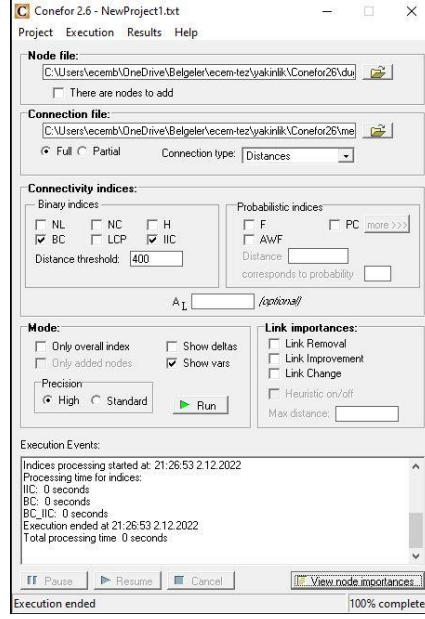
C Conefor 2.6 - NewProject1.txt

Project Execution Results Help

Node file:
C:\Users\ecemb\OneDrive\Belgeler\ecem-tez\yakinlik\Conefor26\du
There are nodes to add

Connection file:
C:\Users\ecemb\OneDrive\Belgeler\ecem-tez\yakinlik\Conefor26\me
Full Partial Connection type: Distances

Connectivity indices:
Binary indices
NL NC H
BC LCP IIC
Distance threshold: 400

Probabilistic indices
F PC more >>>
AWF
Distance
corresponds to probability

$A_L$ (optional)

Mode:
Only overall index Show deltas
Only added nodes Show vars
Precision
High Standard
Run

Link importances:
Link Removal
Link Improvement
Link Change
Heuristic on/off
Max distance:

Execution Events:

Indices processing started at: 21:26:53 2.12.2022
Processing time for indices:
IIC: 0 seconds
BC: 0 seconds
BC_IIC: 0 seconds
Execution ended at 21:26:53 2.12.2022
Total processing time 0 seconds

Pause Resume Cancel View node importances...

Execution ended 100% complete